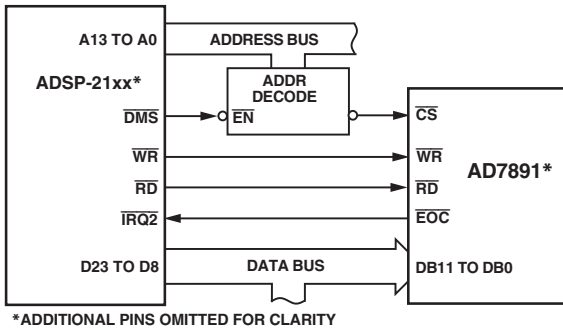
A13 TO A0

ADDRESS BUS

ADSP-21xx*

ADDR DECODE

$\overline{DMS}$

$\overline{EN}$

$\overline{CS}$

$\overline{WR}$

$\overline{WR}$

AD7891*

$\overline{RD}$

$\overline{RD}$

$\overline{IRQ2}$

$\overline{EOC}$

D23 TO D8

DATA BUS

DB11 TO DB0

*ADDITIONAL PINS OMITTED FOR CLARITY